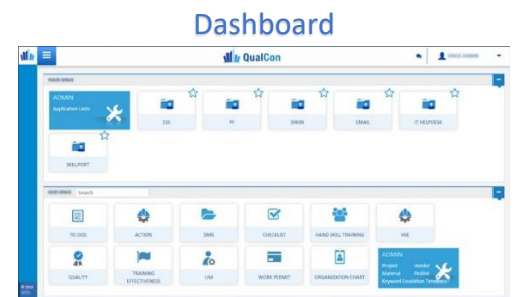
Dashboard

QualCon

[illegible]

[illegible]

ADMIN
Application Links

ESS

PF

SPARE

EMAIL

IT HELPDESK

WELLPORT

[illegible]

Search

TO DOS

ACTION

DMS

CHECKLIST

HARD SKILL TRAINING

HSE

QUALITY

TRAINING EFFECTIVENESS

UM

WORK PERMIT

ORGANIZATION CHART

ADMIN
Project
Material
Keyword Escalation Timelines

Vendor
Product